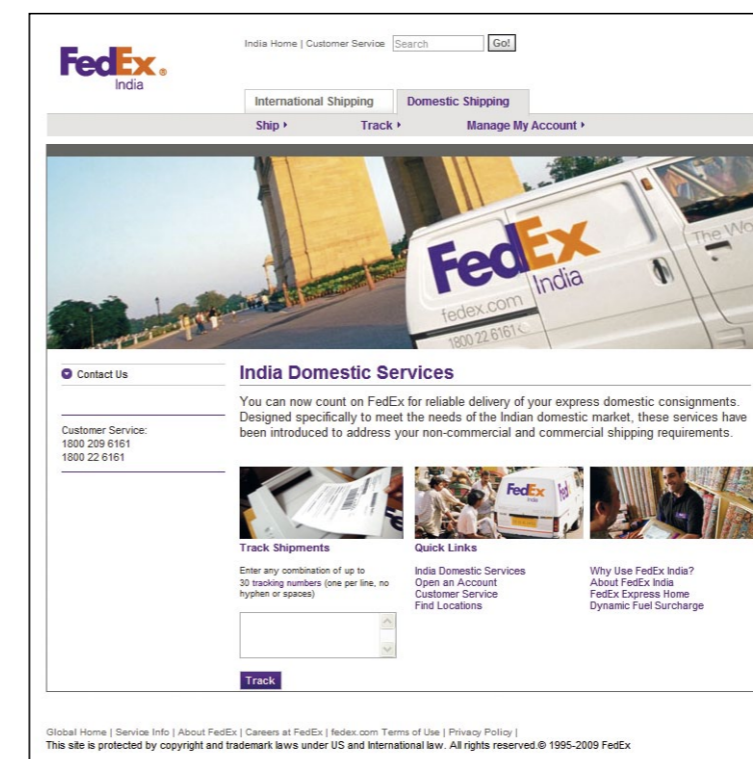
FedEx. India

India Home | Customer Service Search Go!

International Shipping Domestic Shipping

Ship ▸ Track ▸ Manage My Account ▸

FedEx India fedex.com 1800 22 6161 The Wo

Contact Us

Customer Service:
1800 209 6161
1800 22 6161

India Domestic Services

You can now count on FedEx for reliable delivery of your express domestic consignments. Designed specifically to meet the needs of the Indian domestic market, these services have been introduced to address your non-commercial and commercial shipping requirements.

Track Shipments

Enter any combination of up to 30 tracking numbers (one per line, no hyphen or spaces)

Track

Quick Links

India Domestic Services
Open an Account
Customer Service
Find Locations

Why Use FedEx India?
About FedEx India
FedEx Express Home
Dynamic Fuel Surcharge

Global Home | Service Info | About FedEx | Careers at FedEx | fedex.com Terms of Use | Privacy Policy |
This site is protected by copyright and trademark laws under US and International law. All rights reserved.© 1995-2009 FedEx